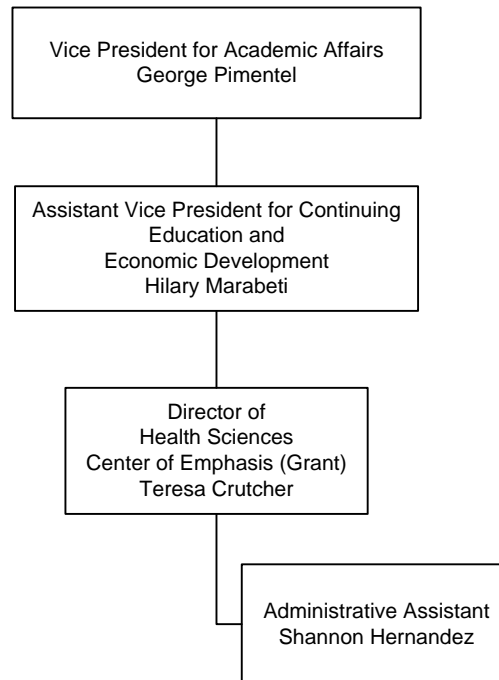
Vice President for Academic Affairs
George Pimentel

Assistant Vice President for Continuing Education and Economic Development
Hilary Marabeti

Director of
Health Sciences
Center of Emphasis (Grant)
Teresa Crutcher

Administrative Assistant
Shannon Hernandez